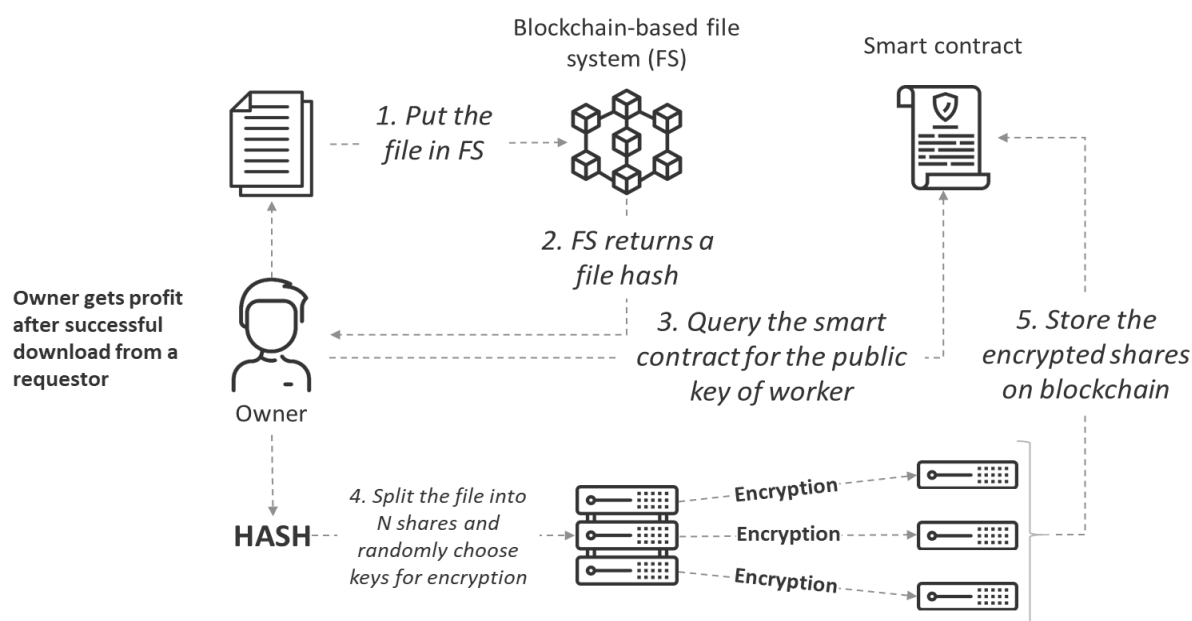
Blockchain-based file system (FS)

Smart contract

1. Put the file in FS

2. FS returns a file hash

Owner gets profit after successful download from a requestor

Owner

3. Query the smart contract for the public key of worker

5. Store the encrypted shares on blockchain

HASH

4. Split the file into N shares and randomly choose keys for encryption

Encryption

Encryption

Encryption